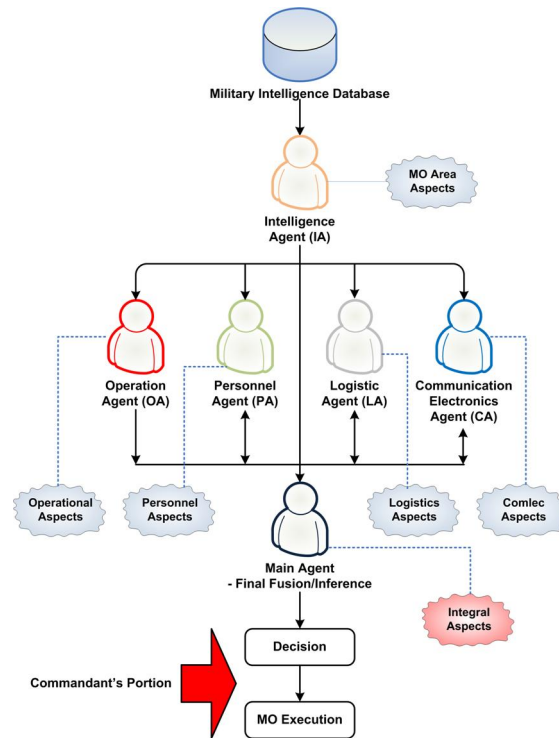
Military Intelligence Database

MO Area Aspects

Intelligence Agent (IA)

Operation Agent (OA)

Personnel Agent (PA)

Logistic Agent (LA)

Communication Electronics Agent (CA)

Operational Aspects

Personnel Aspects

Logistics Aspects

Comlec Aspects

Main Agent - Final Fusion/Inference

Integral Aspects

Decision

Commandant's Portion

MO Execution